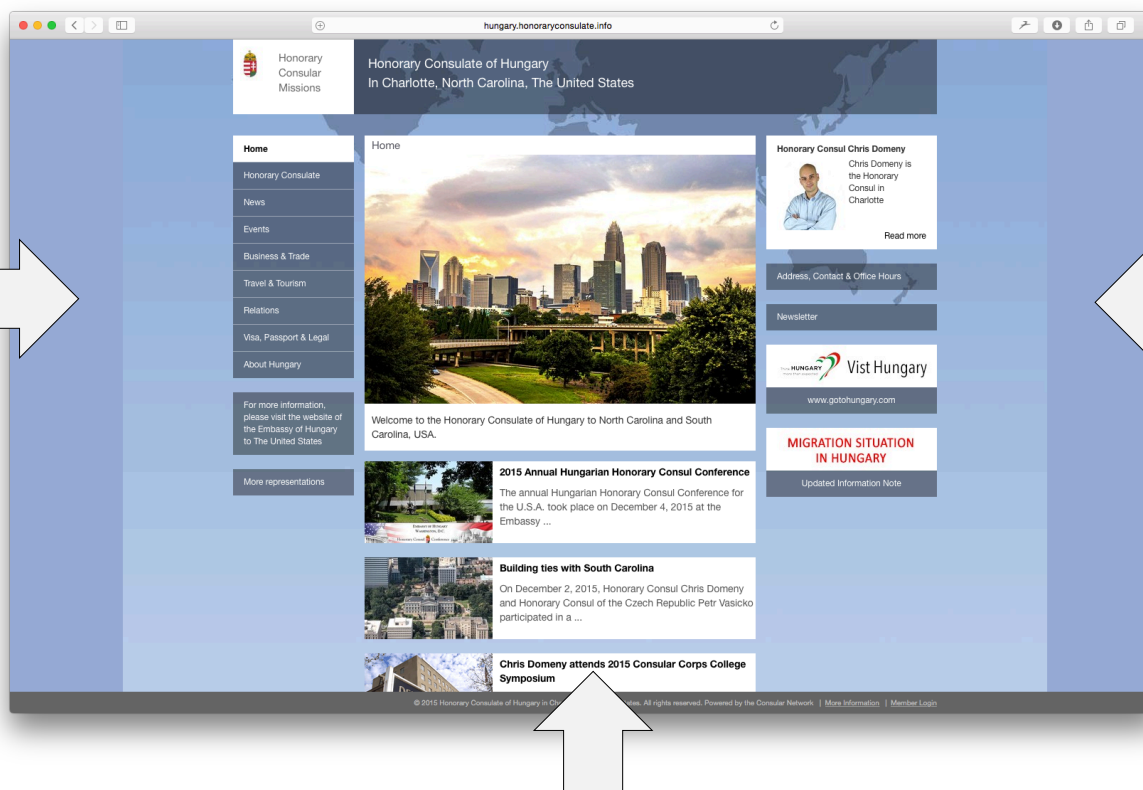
hungary.honoraryconsulate.info

Honorary Consular Missions

Honorary Consulate of Hungary
In Charlotte, North Carolina, The United States

Home
Honorary Consulate
News
Events
Business & Trade
Travel & Tourism
Relations
Visa, Passport & Legal
About Hungary

For more information, please visit the website of the Embassy of Hungary to The United States

More representations

Home

Welcome to the Honorary Consulate of Hungary to North Carolina and South Carolina, USA.

2015 Annual Hungarian Honorary Consul Conference
The annual Hungarian Honorary Consul Conference for the U.S.A. took place on December 4, 2015 at the Embassy ...

Building ties with South Carolina
On December 2, 2015, Honorary Consul Chris Domeny and Honorary Consul of the Czech Republic Petr Vasicko participated in a ...

Chris Domeny attends 2015 Consular Corps College Symposium

Honorary Consul Chris Domeny
Chris Domeny is the Honorary Consul in Charlotte
Read more

Address, Contact & Office Hours

Newsletter

HUNGARY Vist Hungary
www.gotohungary.com

MIGRATION SITUATION IN HUNGARY
Updated Information Note

© 2015 Honorary Consulate of Hungary in Ch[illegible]tes. All rights reserved. Powered by the Consular Network | More Information | Member Login